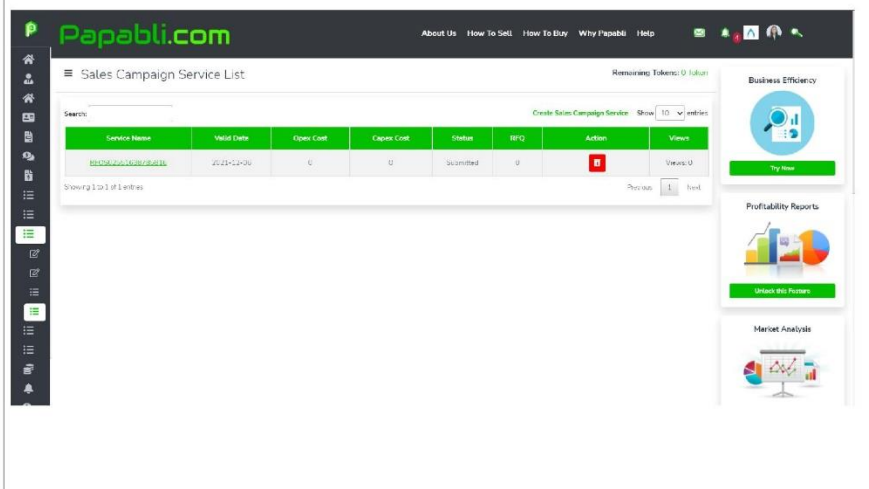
Papabli.com

About Us How To Sell How To Buy Why Papabli Help

Sales Campaign Service List

Remaining Tokens: 0 Token

Search:

Create Sales Campaign Service Show 10 entries

| Service Name | Valid Date | Opex Cost | Capex Cost | Status | RFQ | Action | Views |
|---|---|---|---|---|---|---|---|
| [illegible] | 2021-12-30 | 0 | 0 | Submitted | 0 | | Views: 0 |

Showing 1 to 1 of 1 entries

Previous 1 Next

Business Efficiency

Try Now

Profitability Reports

Unlock this Feature

Market Analysis